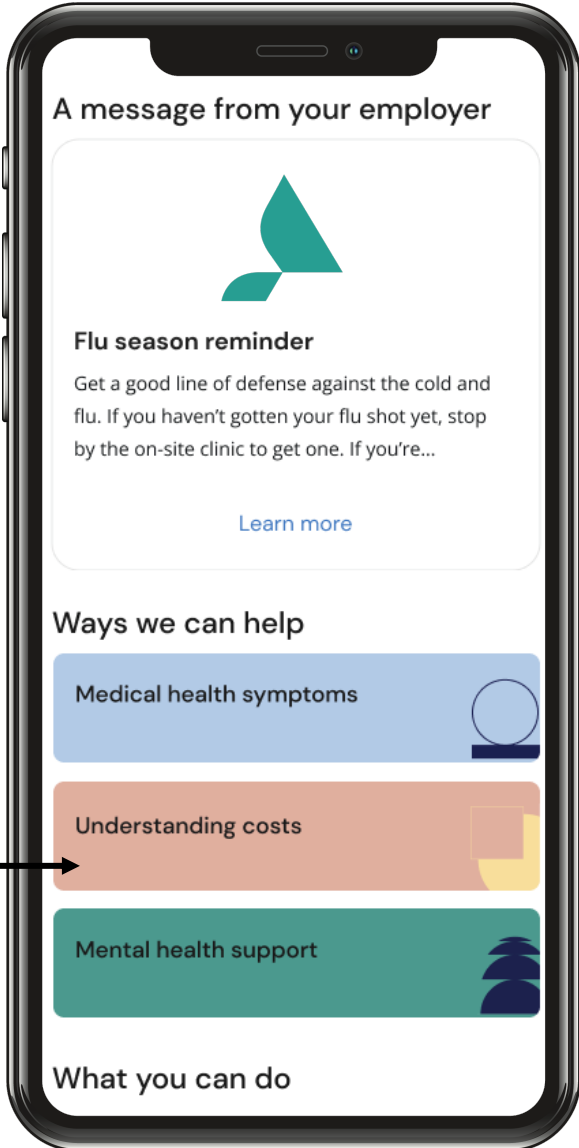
A message from your employer

Flu season reminder

Get a good line of defense against the cold and flu. If you haven't gotten your flu shot yet, stop by the on-site clinic to get one. If you're...

Learn more

Ways we can help

Medical health symptoms

Understanding costs

Mental health support

What you can do